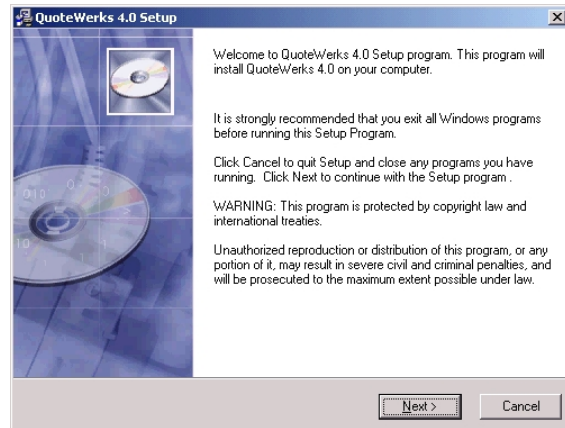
QuoteWerks 4.0 Setup

Welcome to QuoteWerks 4.0 Setup program. This program will install QuoteWerks 4.0 on your computer.

It is strongly recommended that you exit all Windows programs before running this Setup Program.

Click Cancel to quit Setup and close any programs you have running. Click Next to continue with the Setup program .

WARNING: This program is protected by copyright law and international treaties.

Unauthorized reproduction or distribution of this program, or any portion of it, may result in severe civil and criminal penalties, and will be prosecuted to the maximum extent possible under law.

Next >

Cancel